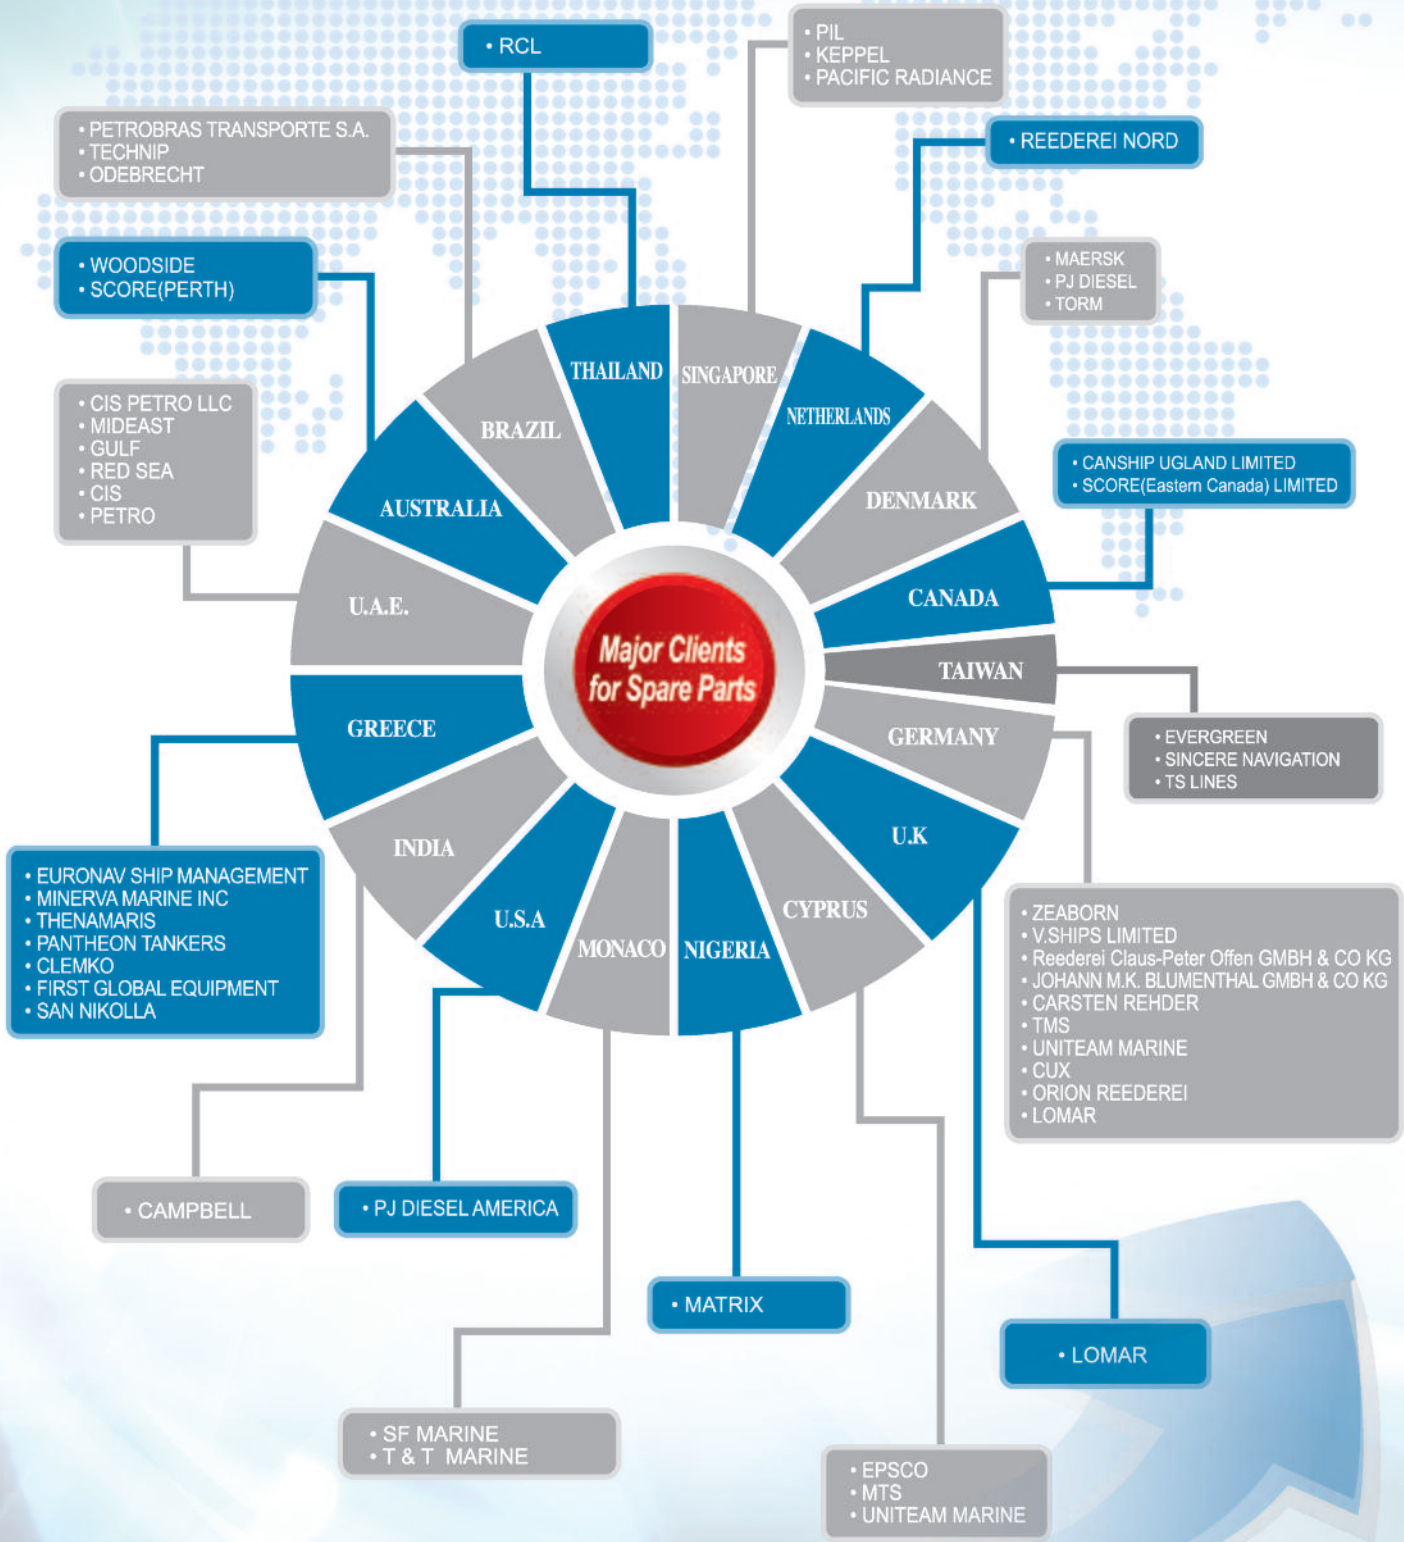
• RCL

• PIL
• KEPPEL
• PACIFIC RADIANCE

• PETROBRAS TRANSPORTE S.A.
• TECHNIP
• ODEBRECHT

• REEDEREI NORD

• WOODSIDE
• SCORE(PERTH)

• MAERSK
• PJ DIESEL
• TORM

• CIS PETRO LLC
• MIDEAST
• GULF
• RED SEA
• CIS
• PETRO

• CANSHIP UGLAND LIMITED
• SCORE(Eastern Canada) LIMITED

THAILAND
SINGAPORE
NETHERLANDS
DENMARK
CANADA
TAIWAN
GERMANY
U.K
CYPRUS
NIGERIA
MONACO
U.S.A
INDIA
GREECE
U.A.E.
AUSTRALIA
BRAZIL

Major Clients for Spare Parts

• EVERGREEN
• SINCERE NAVIGATION
• TS LINES

• EURONAV SHIP MANAGEMENT
• MINERVA MARINE INC
• THENAMARIS
• PANTHEON TANKERS
• CLEMKO
• FIRST GLOBAL EQUIPMENT
• SAN NIKOLLA

• ZEABORN
• V.SHIPS LIMITED
• Reederei Claus-Peter Offen GMBH & CO KG
• JOHANN M.K. BLUMENTHAL GMBH & CO KG
• CARSTEN REHDER
• TMS
• UNITEAM MARINE
• CUX
• ORION REEDEREI
• LOMAR

• CAMPBELL

• PJ DIESEL AMERICA

• MATRIX

• LOMAR

• SF MARINE
• T & T MARINE

• EPSCO
• MTS
• UNITEAM MARINE